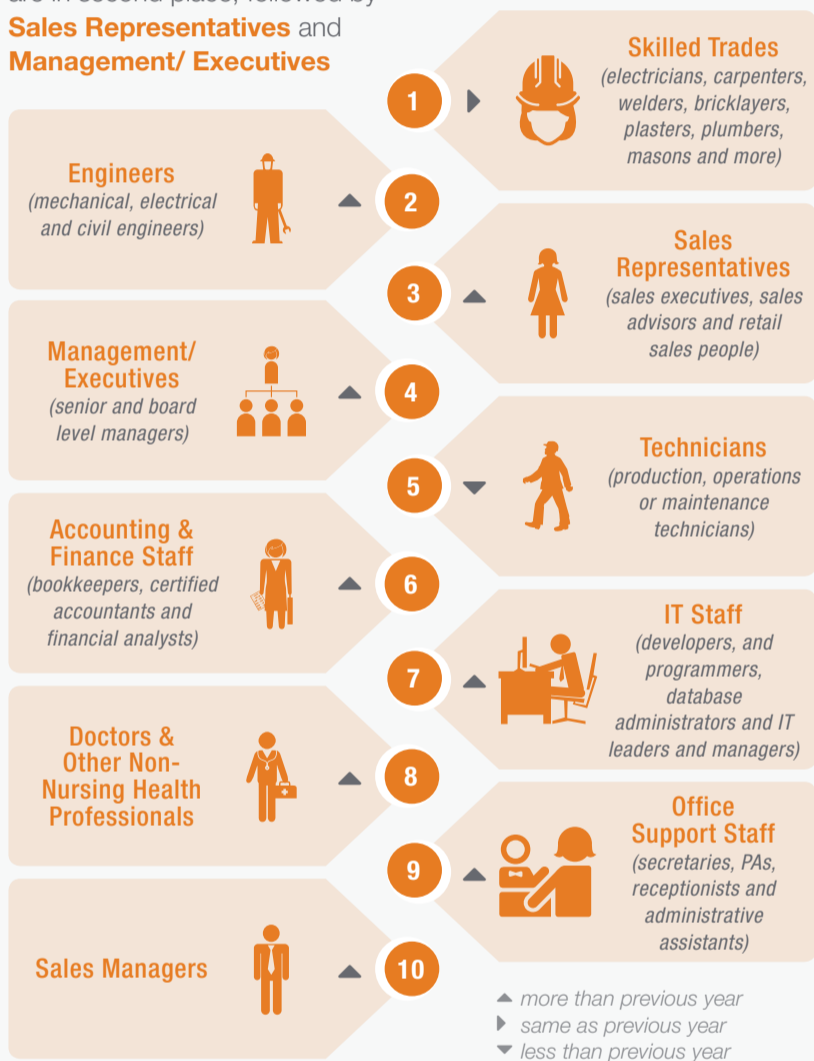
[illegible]

**Sales Representatives** and **Management/ Executives**

1 Skilled Trades (electricians, carpenters, welders, bricklayers, plasters, plumbers, masons and more)

2 Engineers (mechanical, electrical and civil engineers)

3 Sales Representatives (sales executives, sales advisors and retail sales people)

4 Management/ Executives (senior and board level managers)

5 Technicians (production, operations or maintenance technicians)

6 Accounting & Finance Staff (bookkeepers, certified accountants and financial analysts)

7 IT Staff (developers, and programmers, database administrators and IT leaders and managers)

8 Doctors & Other Non-Nursing Health Professionals

9 Office Support Staff (secretaries, PAs, receptionists and administrative assistants)

10 Sales Managers

▲ more than previous year
▶ same as previous year
▼ less than previous year